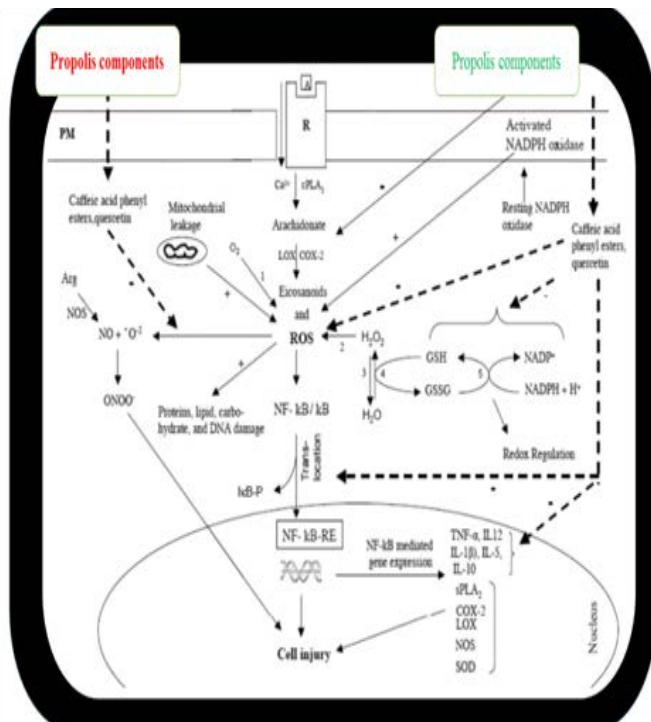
Propolis components

Propolis components

PM

R

Activated NADPH oxidase

$Ca^{2+}$ $cPLA_2$

Caffeic acid phenyl esters, quercetin

Mitochondrial leakage

Arachidonate

Resting NADPH oxidase

Caffeic acid phenyl esters, quercetin

LOX COX-2

$O_2$

1

Arg

NOS

Exosanoids and

ROS

$NO + {}^{\cdot}O^{-2}$

$H_2O_2$

2

GSH

$NADP^+$

3

4

5

GSSG

$NADPH + H^+$

$H_2O$

$ONOO^-$

Proteins, lipid, carbohydrate, and DNA damage

NF- kB / kB

Redox Regulation

Translocation

IkB-P

NF- kB-RE

NF-kB mediated gene expression

TNF-α, IL12 IL-1(β), IL-5, IL-10

$sPLA_2$

COX-2

LOX

NOS

SOD

Cell injury

Nucleus